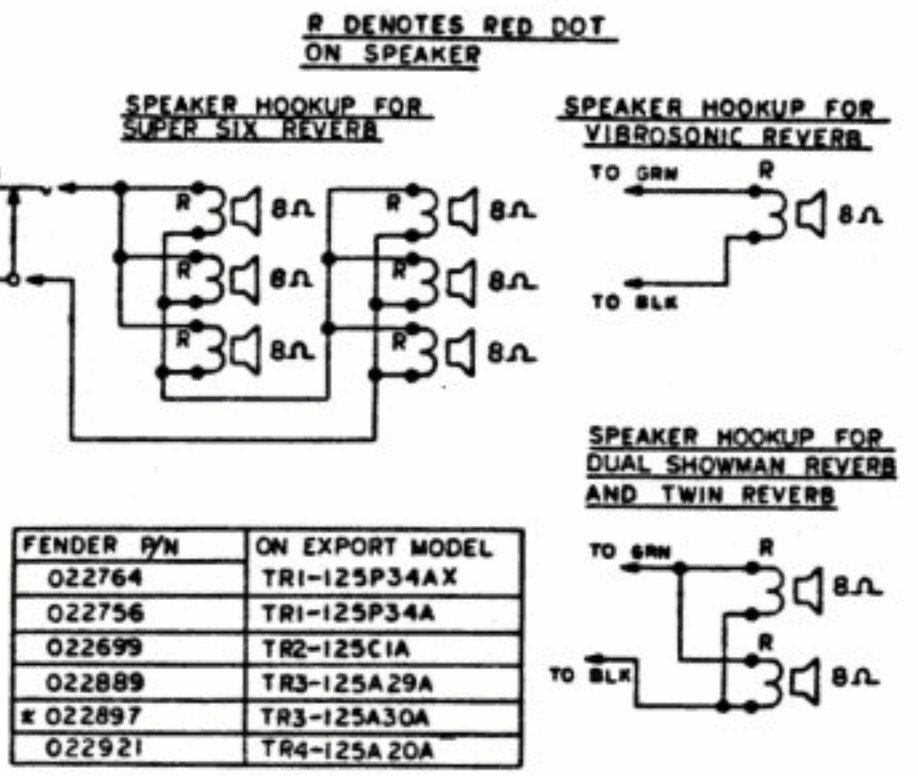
R DENOTES RED DOT ON SPEAKER

SPEAKER HOOKUP FOR SUPER SIX REVERB

R
8Ω
R
8Ω
R
8Ω
R
8Ω
R
8Ω
R
8Ω

SPEAKER HOOKUP FOR VIBROSONIC REVERB

TO GRN
R
8Ω
TO BLK

SPEAKER HOOKUP FOR DUAL SHOWMAN REVERB AND TWIN REVERB

TO GRN
R
8Ω
R
8Ω
TO BLK

| FENDER P/N | ON EXPORT MODEL |
|---|---|
| 022764 | TR1-125P34AX |
| 022756 | TR1-125P34A |
| 022699 | TR2-125C1A |
| 022889 | TR3-125A29A |
| * 022897 | TR3-125A30A |
| 022921 | TR4-125A20A |